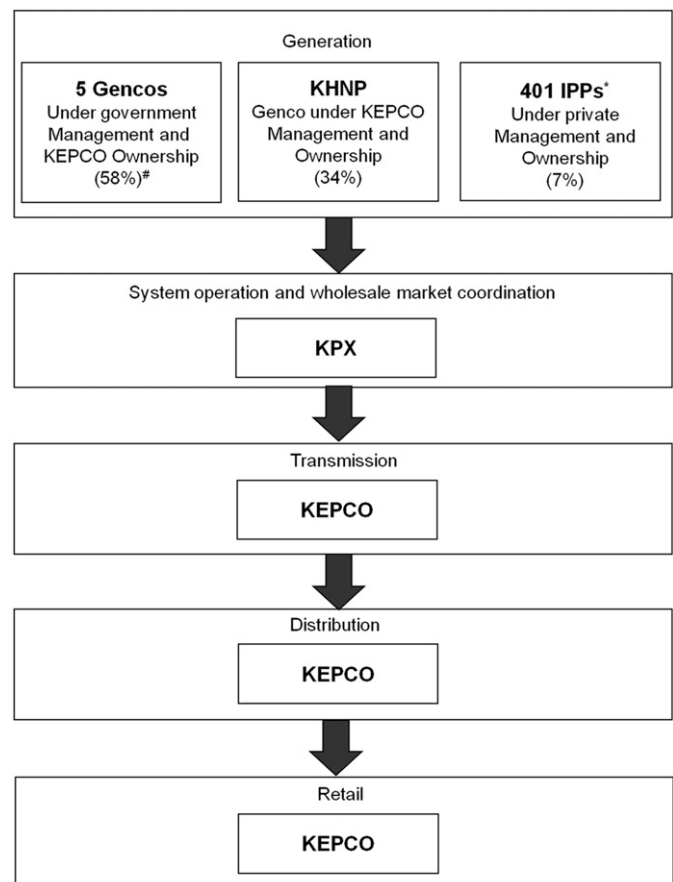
Generation

**5 Gencos**
Under government Management and KEPCO Ownership (58%)$^{\#}$

**KHNP**
Genco under KEPCO Management and Ownership (34%)

**401 IPPs$^{*}$**
Under private Management and Ownership (7%)

System operation and wholesale market coordination

**KPX**

Transmission

**KEPCO**

Distribution

**KEPCO**

Retail

**KEPCO**